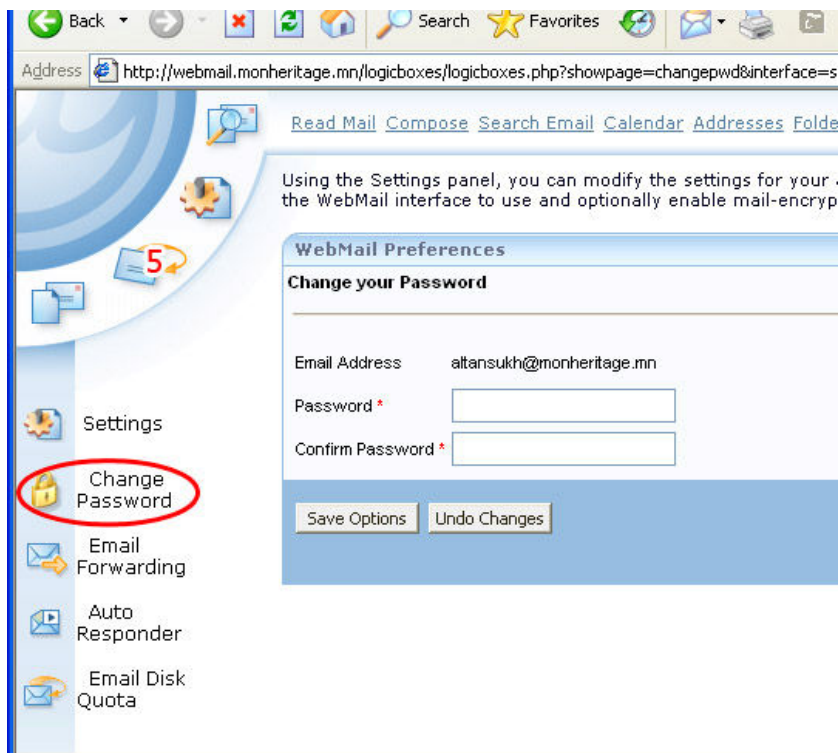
Back Search Favorites

Address http://webmail.monheritage.mn/logicboxes/logicboxes.php?showpage=changepwd&interface=s

5

Read Mail Compose Search Email Calendar Addresses Folde

Using the Settings panel, you can modify the settings for your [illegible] the WebMail interface to use and optionally enable mail-encryp

WebMail Preferences

Change your Password

Email Address altansukh@monheritage.mn

Password *

Confirm Password *

Save Options Undo Changes

Settings

Change Password

Email Forwarding

Auto Responder

Email Disk Quota